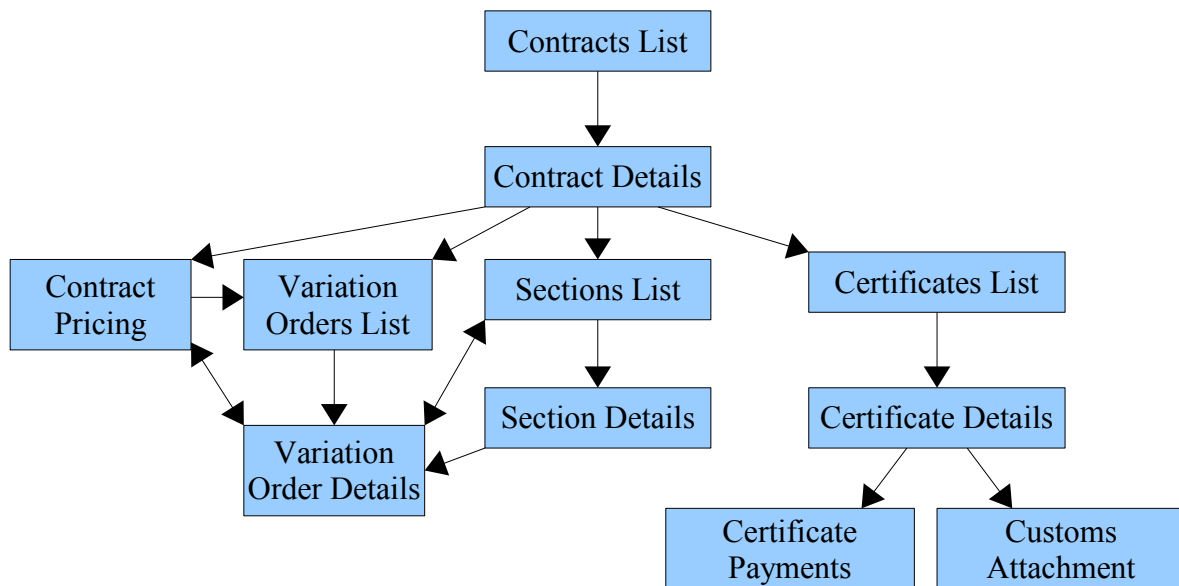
Contracts List

Contract Details

Contract Pricing

Variation Orders List

Sections List

Certificates List

Section Details

Certificate Details

Variation Order Details

Certificate Payments

Customs Attachment